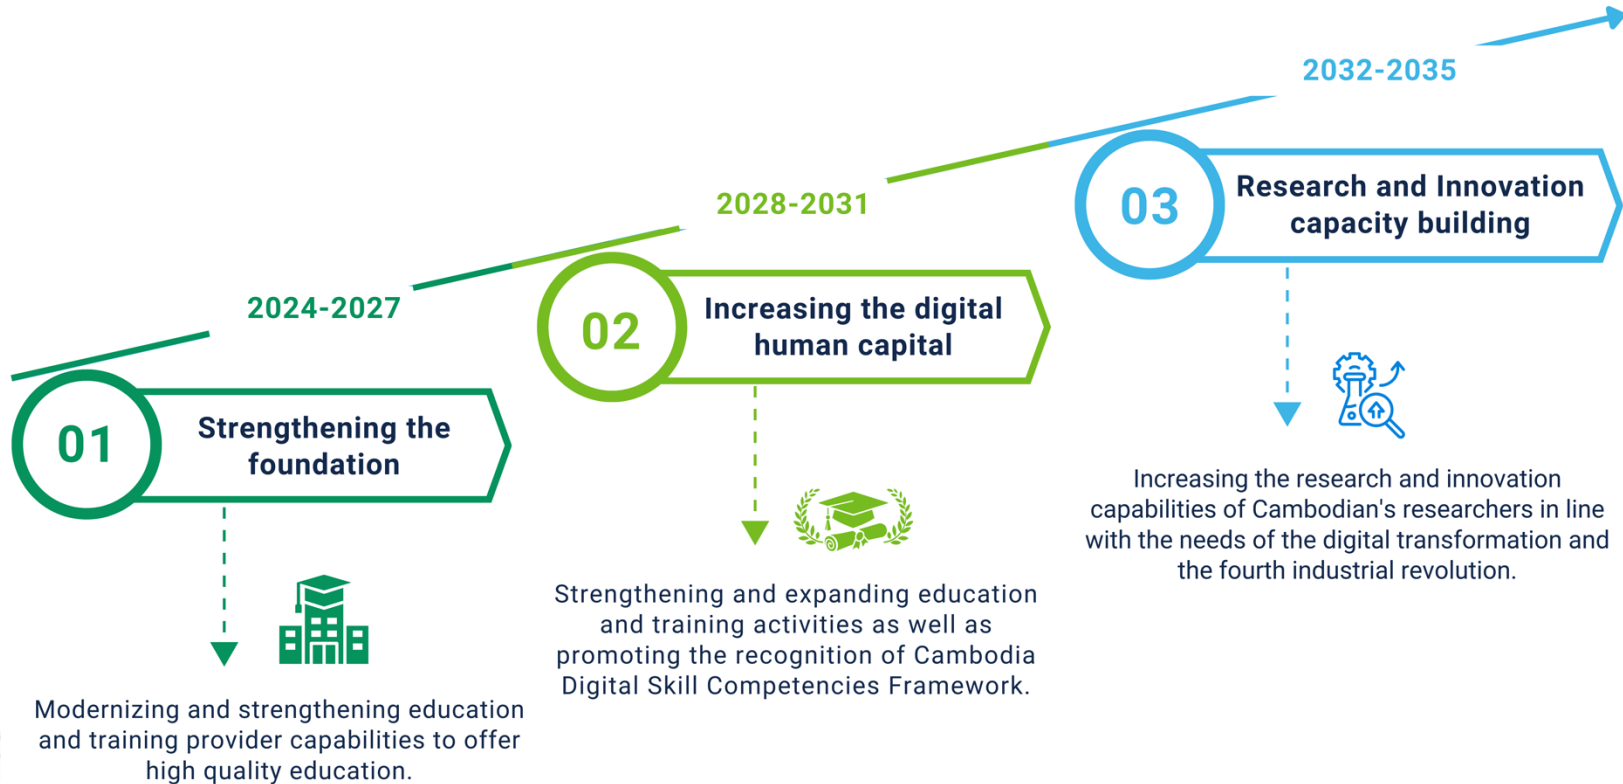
2024-2027

01 Strengthening the foundation

Modernizing and strengthening education and training provider capabilities to offer high quality education.

2028-2031

02 Increasing the digital human capital

Strengthening and expanding education and training activities as well as promoting the recognition of Cambodia Digital Skill Competencies Framework.

2032-2035

03 Research and Innovation capacity building

Increasing the research and innovation capabilities of Cambodian's researchers in line with the needs of the digital transformation and the fourth industrial revolution.